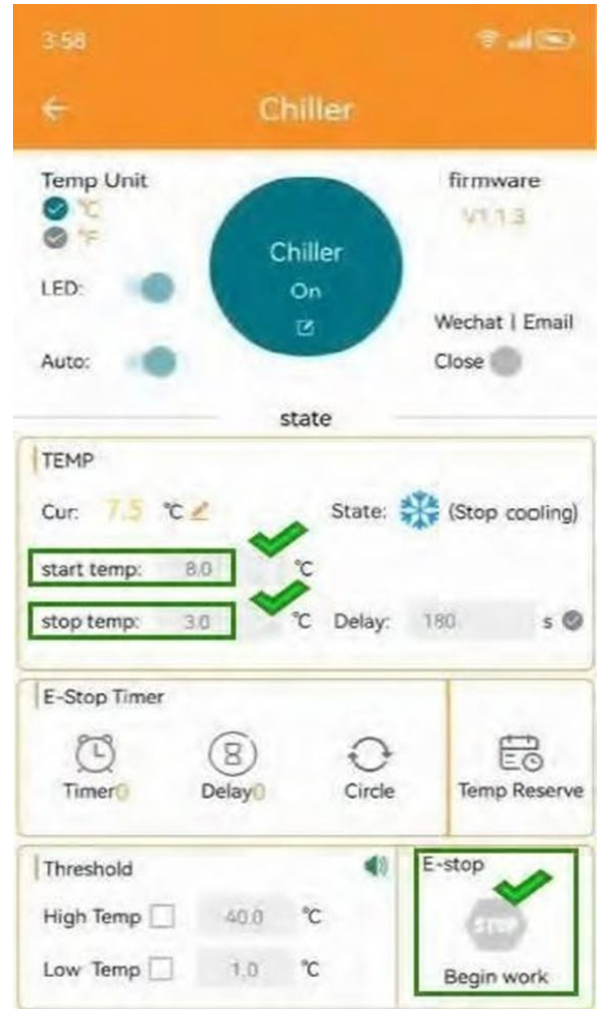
3:58

Chiller

Temp Unit
℃
℉

firmware
V1.1.3

LED:

Auto:

Chiller
On

Wechat | Email
Close

state

TEMP
Cur: 7.5 ℃
State: (Stop cooling)
start temp: 8.0 ℃
stop temp: 3.0 ℃ Delay: 180 s

E-Stop Timer
Timer0
Delay0
Circle
Temp Reserve

Threshold
High Temp 40.0 ℃
Low Temp 1.0 ℃

E-stop
STOP
Begin work